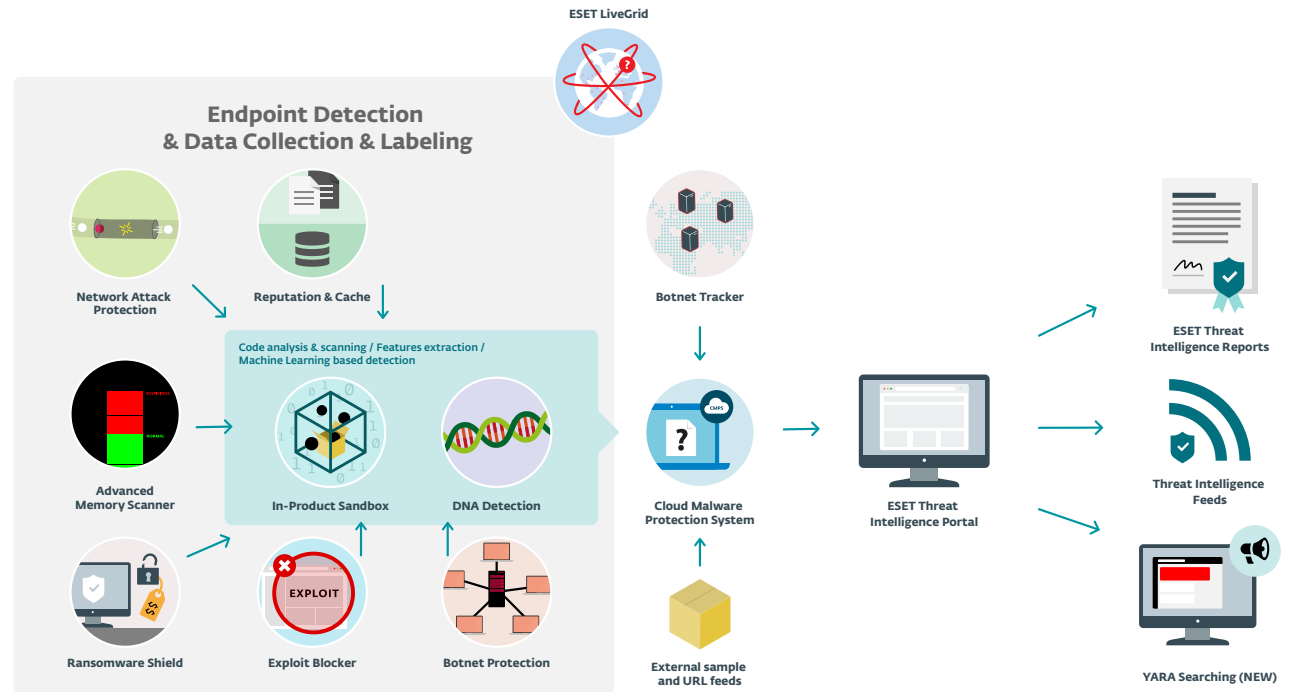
ESET LiveGrid

Endpoint Detection & Data Collection & Labeling

Network Attack Protection

Reputation & Cache

Code analysis & scanning / Features extraction / Machine Learning based detection

SUSPICIOUS

NORMAL

Advanced Memory Scanner

In-Product Sandbox

DNA Detection

Ransomware Shield

EXPLOIT

Exploit Blocker

Botnet Protection

Botnet Tracker

CMPS

Cloud Malware Protection System

External sample and URL feeds

ESET Threat Intelligence Portal

ESET Threat Intelligence Reports

Threat Intelligence Feeds

YARA Searching (NEW)